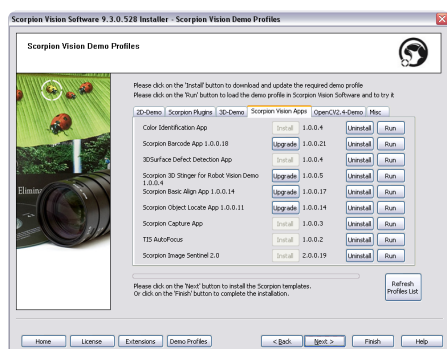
Scorpion Vision Software 9.3.0.528 Installer - Scorpion Vision Demo Profiles

Scorpion Vision Demo Profiles

Elimin

Please click on the 'Install' button to download and update the required demo profile
Please click on the 'Run' button to load the demo profile in Scorpion Vision Software and to try it

2D-Demo | Scorpion Plugins | 3D-Demo | Scorpion Vision Apps | OpenCV2.4-Demo | Misc

| | | | | |
|---|---|---|---|---|
| Color Identification App | Install | 1.0.0.4 | Uninstall | Run |
| Scorpion Barcode App 1.0.0.18 | Upgrade | 1.0.0.21 | Uninstall | Run |
| 3DSurface Defect Detection App | Install | 1.0.0.4 | Uninstall | Run |
| Scorpion 3D Stinger for Robot Vision Demo 1.0.0.4 | Upgrade | 1.0.0.5 | Uninstall | Run |
| Scorpion Basic Align App 1.0.0.14 | Upgrade | 1.0.0.17 | Uninstall | Run |
| Scorpion Object Locate App 1.0.0.11 | Upgrade | 1.0.0.14 | Uninstall | Run |
| Scorpion Capture App | Install | 1.0.0.3 | Uninstall | Run |
| TIS AutoFocus | Install | 1.0.0.2 | Uninstall | Run |
| Scorpion Image Sentinel 2.0 | Install | 2.0.0.19 | Uninstall | Run |

Please click on the 'Next' button to install the Scorpion templates.
Or click on the 'Finish' button to complete the installation.

Refresh Profiles List

Home | License | Extensions | Demo Profiles | < Back | Next > | Finish | Help